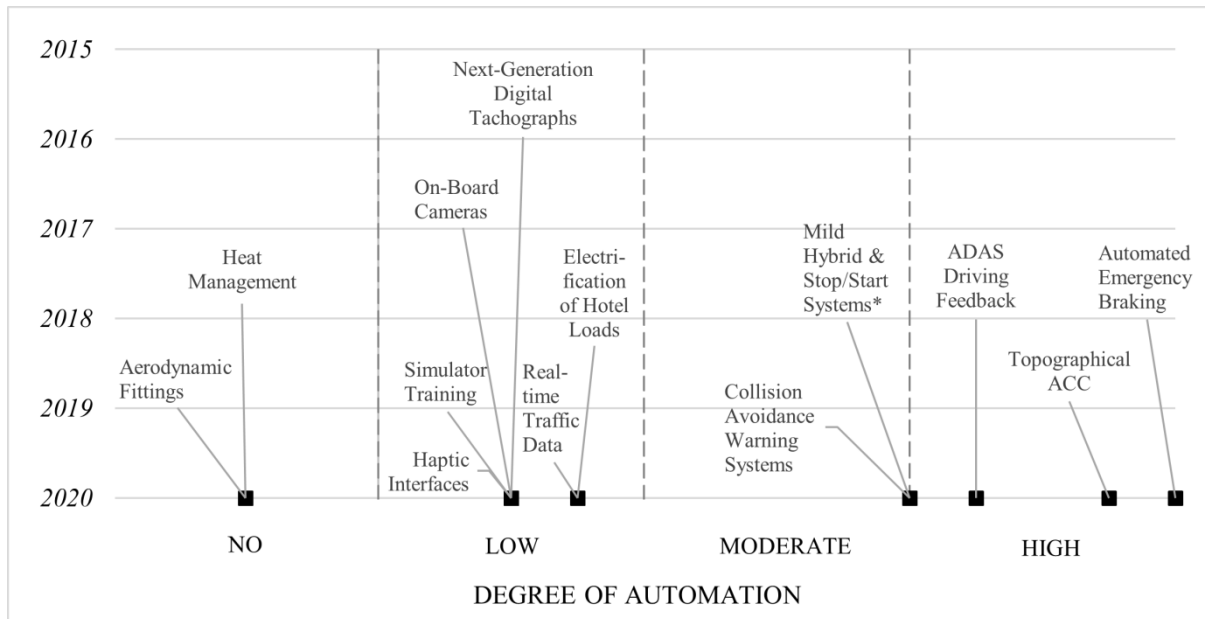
2015
2016
2017
2018
2019
2020

Next-Generation Digital Tachographs

On-Board Cameras

Heat Management

Electrification of Hotel Loads

Mild Hybrid & Stop/Start Systems*

ADAS Driving Feedback

Automated Emergency Braking

Aerodynamic Fittings

Simulator Training

Real-time Traffic Data

Topographical ACC

Collision Avoidance Warning Systems

Haptic Interfaces

NO

LOW

MODERATE

HIGH

DEGREE OF AUTOMATION